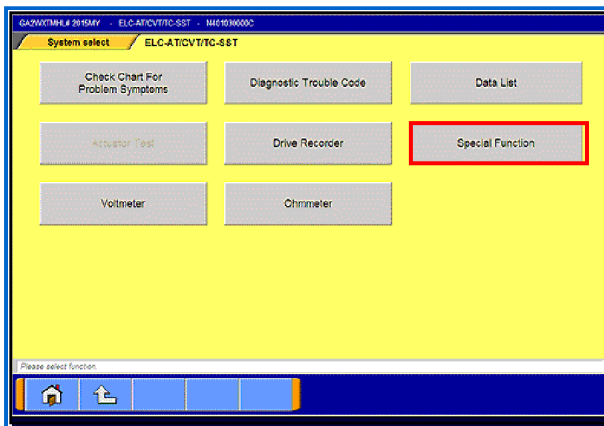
GA2WXTMHL# 2015MY - ELC-AT/CVT/TC-SST - N4010000C

System select

ELC-AT/CVT/TC-SST

Check Chart For Problem Symptoms

Diagnostic Trouble Code

Data List

Actuator Test

Drive Recorder

Special Function

Voltmeter

Ohmmeter

Please select function.